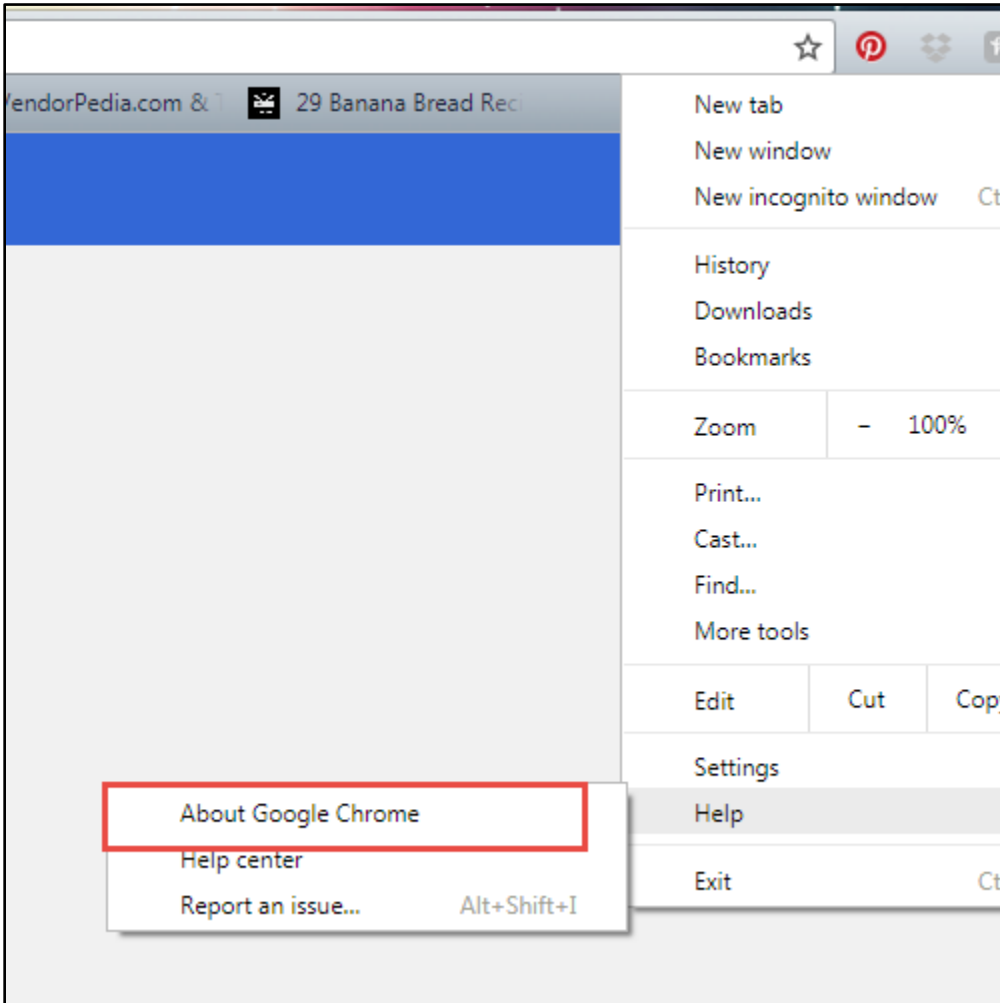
VendorPedia.com & T

29 Banana Bread Rec

New tab
New window
New incognito window Ct

History
Downloads
Bookmarks

Zoom – 100%

Print...
Cast...
Find...
More tools

Edit Cut Cop

Settings
Help

Exit Ct

About Google Chrome
Help center
Report an issue... Alt+Shift+I